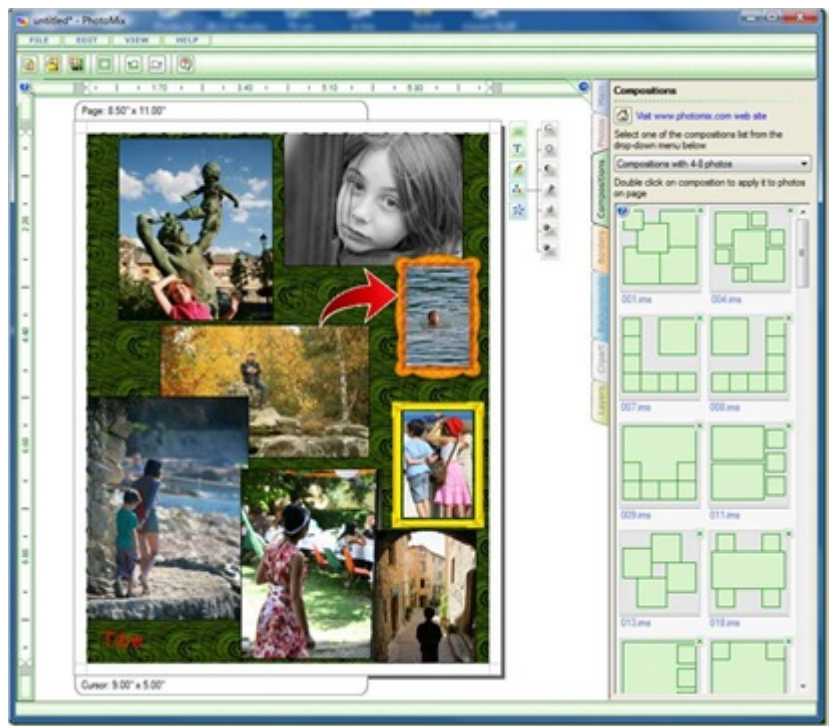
untitled* - PhotoMix

FILE EDIT VIEW HELP

1.70 3.40 5.10 6.80

Page: 8.50" x 11.00"

Compositions

Visit www.photomix.com web site

Select one of the compositions list from the drop-down menu below

Compositions with 4-8 photos

Double click on composition to apply it to photos on page

001.ims 004.ims 007.ims 008.ims 009.ims 011.ims 013.ims 018.ims

Compositions

Cursor: 9.00" x 5.00"